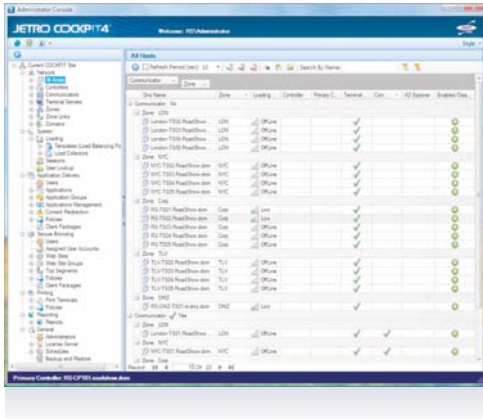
Administrator Console

JETRO COCKPIT4

Welcome: RS\Administrator

Style

All Hosts

Refresh Period (sec): 10

Search By Name

Communicator

Zone

Current COCKPIT Site
Network
All Hosts
Controllers
Communicators
Terminal Servers
Zones
Zone Links
Domains
System
Loading
Templates (Load Balancing Po
Load Collections
Sessions
User Lookup
Application Delivery
Users
Applications
Application Groups
Applications Management
Content Redirection
Policies
Client Packages
Secure Browsing
Users
Assigned User Accounts
Web Sites
Web Site Groups
Top Segments
Policies
Client Packages
Printing
Print Terminals
Policies
Reporting
Reports
General
Administrators
License Server
Schedules
Backup and Restore

| Dns Name | Zone | Loading | Controller | Primary C... | Terminal... | Con... | AD Explorer | Enabled Desk... |
|---|---|---|---|---|---|---|---|---|
| Communicator : No | | | | | | | | |
| Zone : LDN | | | | | | | | |
| London-TS01.RoadShow... | LDN | Offline | | | | | | |
| London-TS02.RoadShow... | LDN | Offline | | | | | | |
| London-TS03.RoadShow... | LDN | Offline | | | | | | |
| London-TS04.RoadShow... | LDN | Offline | | | | | | |
| Zone : NYC | | | | | | | | |
| NYC-TS02.RoadShow.dom | NYC | Offline | | | | | | |
| NYC-TS03.RoadShow.dom | NYC | Offline | | | | | | |
| NYC-TS04.RoadShow.dom | NYC | Offline | | | | | | |
| NYC-TS05.RoadShow.dom | NYC | Offline | | | | | | |
| Zone : Corp | | | | | | | | |
| RS-TS01.RoadShow.dom | Corp | Low | | | | | | |
| RS-TS02.RoadShow.dom | Corp | Offline | | | | | | |
| RS-TS03.RoadShow.dom | Corp | Offline | | | | | | |
| RS-TS04.RoadShow.dom | Corp | Offline | | | | | | |
| RS-TS05.RoadShow.dom | Corp | Offline | | | | | | |
| Zone : TLV | | | | | | | | |
| TLV-TS02.RoadShow.dom | TLV | Offline | | | | | | |
| TLV-TS03.RoadShow.dom | TLV | Offline | | | | | | |
| TLV-TS04.RoadShow.dom | TLV | Offline | | | | | | |
| TLV-TS05.RoadShow.dom | TLV | Offline | | | | | | |
| Zone : DMZ | | | | | | | | |
| RS-DMZ-TS01.rs.dmz.dom | DMZ | Low | | | | | | |
| Communicator : Yes | | | | | | | | |
| Zone : LDN | | | | | | | | |
| London-TS01.RoadShow... | LDN | Offline | | | | | | |
| Zone : NYC | | | | | | | | |
| NYC-TS01.RoadShow.dom | NYC | Offline | | | | | | |
| Zone : Corp | | | | | | | | |

Record: 1 of 23

Primary Controller: RS-CP101.roadshow.dom